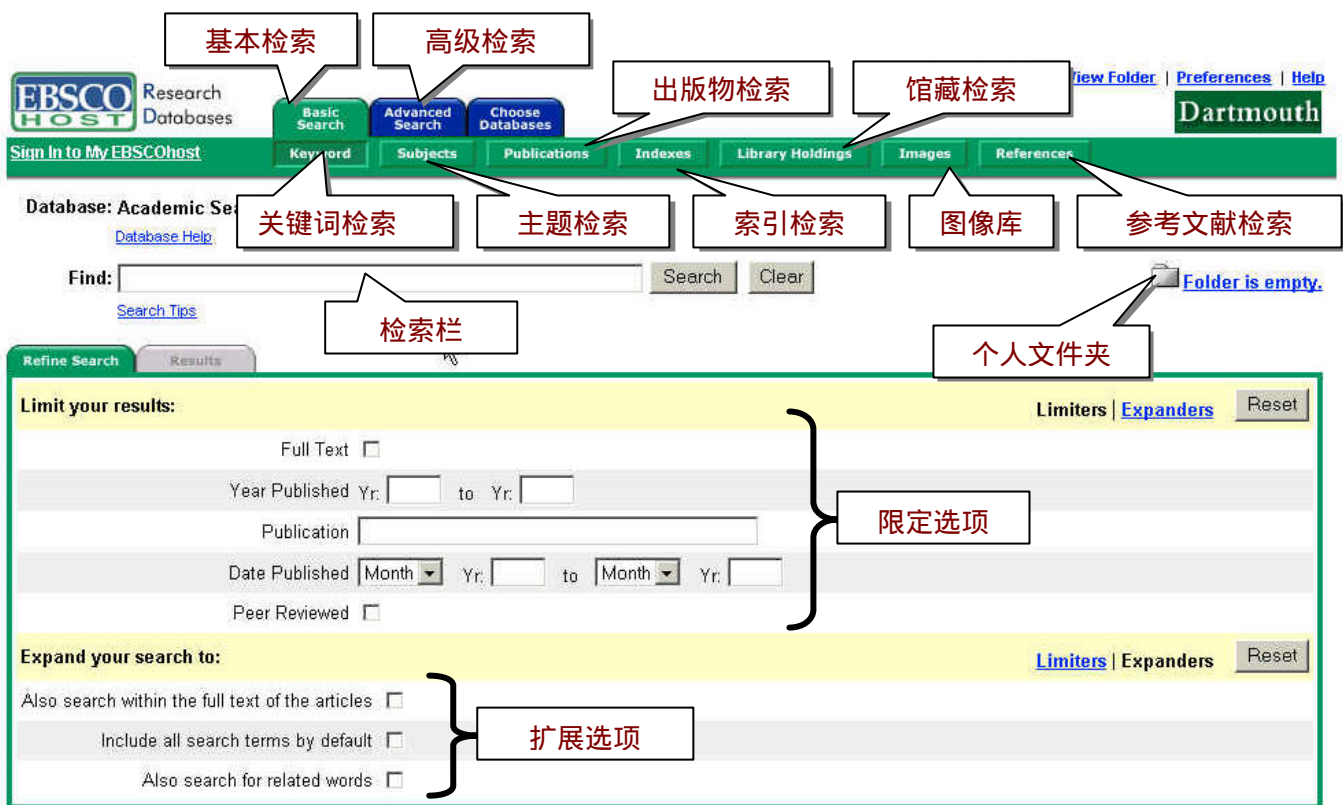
基本检索

高级检索

EBSCO HOST Research Databases

Basic Search

Advanced Search

Choose Databases

出版物检索

馆藏检索

View Folder | Preferences | Help

Dartmouth

Sign In to My EBSCOhost

Keyword

Subjects

Publications

Indexes

Library Holdings

Images

References

Database: Academic Se

关键词检索

主题检索

索引检索

图像库

参考文献检索

Database Help

Find:

Search

Clear

Folder is empty.

Search Tips

检索栏

个人文件夹

Refine Search

Results

Limit your results:

Limiters | Expanders

Reset

Full Text

Year Published Yr: to Yr:

Publication

限定选项

Date Published Month Yr: to Month Yr:

Peer Reviewed

Expand your search to:

Limiters | Expanders

Reset

Also search within the full text of the articles

扩展选项

Include all search terms by default

Also search for related words